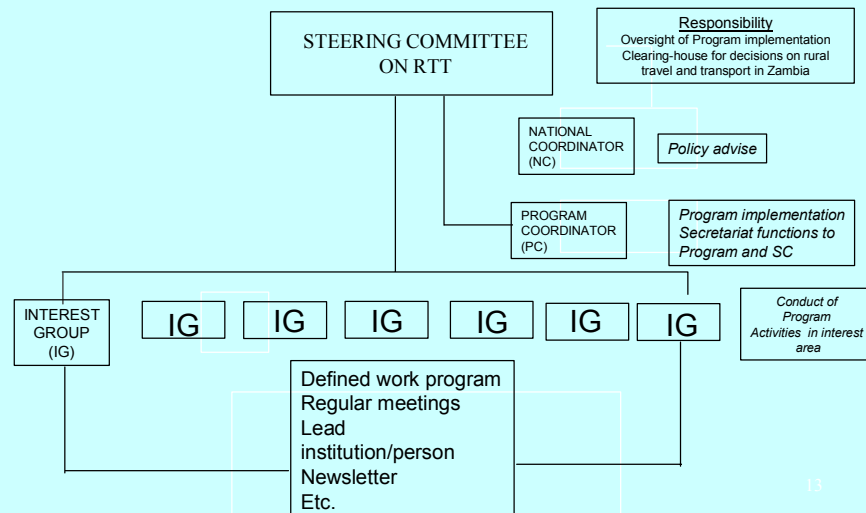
STEERING COMMITTEE ON RTT

Responsibility
Oversight of Program implementation
Clearing-house for decisions on rural travel and transport in Zambia

NATIONAL COORDINATOR (NC)

Policy advise

PROGRAM COORDINATOR (PC)

Program implementation
Secretariat functions to Program and SC

INTEREST GROUP (IG)

IG

IG

IG

IG

IG

IG

Conduct of Program Activities in interest area

Defined work program
Regular meetings
Lead institution/person
Newsletter
Etc.

13